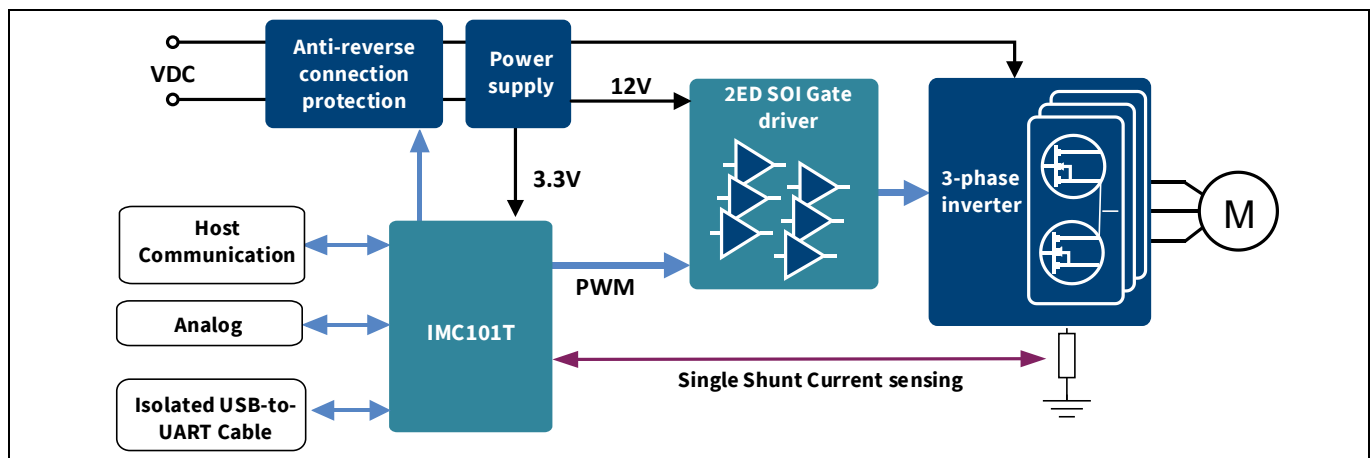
VDC

Anti-reverse connection protection

Power supply

12V

2ED SOI Gate driver

3-phase inverter

M

3.3V

Host Communication

Analog

Isolated USB-to-UART Cable

IMC101T

PWM

Single Shunt Current sensing